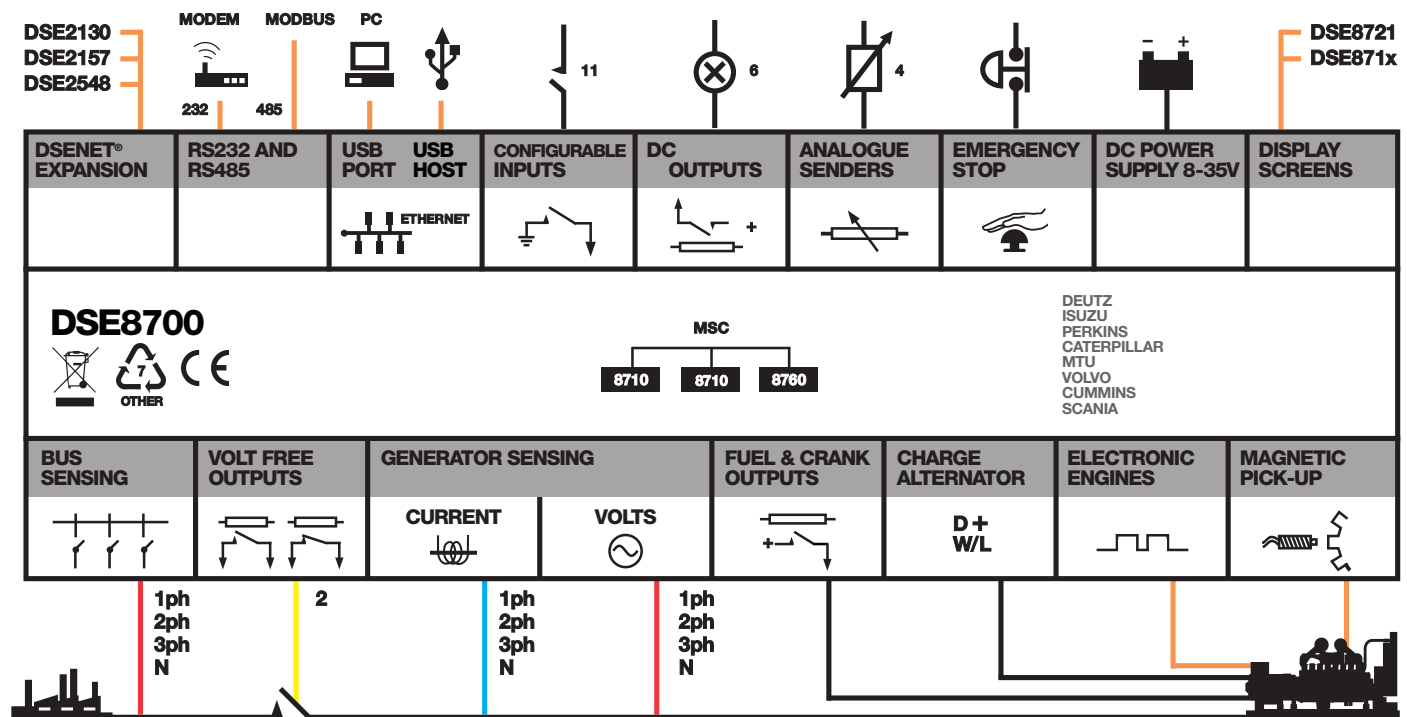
DSE2130
DSE2157
DSE2548

MODEM
MODBUS
PC
232
485

11

6

4

–  +

DSE8721
DSE871x

DSENET® EXPANSION

RS232 AND RS485

USB PORT

USB HOST

ETHERNET

CONFIGURABLE INPUTS

DC OUTPUTS

+

ANALOGUE SENDERS

EMERGENCY STOP

DC POWER SUPPLY 8-35V

DISPLAY SCREENS

DSE8700

7
OTHER

CE

MSC

8710
8710
8760

DEUTZ
ISUZU
PERKINS
CATERPILLAR
MTU
VOLVO
CUMMINS
SCANIA

BUS SENSING

VOLT FREE OUTPUTS

GENERATOR SENSING

CURRENT

VOLTS

FUEL & CRANK OUTPUTS

+

CHARGE ALTERNATOR

D+
W/L

ELECTRONIC ENGINES

MAGNETIC PICK-UP

1ph
2ph
3ph
N

2

1ph
2ph
3ph
N

1ph
2ph
3ph
N